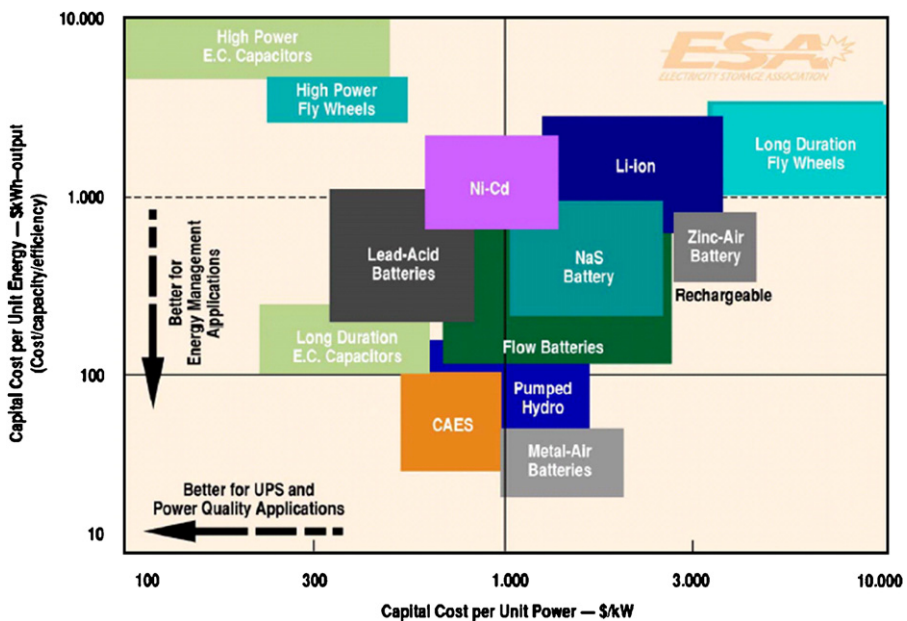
ESA
ELECTRICITY STORAGE ASSOCIATION

High Power
E.C. Capacitors

High Power
Fly Wheels

Long Duration
Fly Wheels

Li-Ion

Ni-Cd

Lead-Acid
Batteries

NaS
Battery

Zinc-Air
Battery

Rechargeable

Better for
Energy Management
Applications

Long Duration
E.C. Capacitors

Flow Batteries

Pumped
Hydro

CAES

Metal-Air
Batteries

Better for UPS and
Power Quality Applications

Capital Cost per Unit Energy — $/kWh-output
(Cost/capacity/efficiency)

10.000
1.000
100
10

100
300
1.000
3.000
10.000

Capital Cost per Unit Power — $/kW